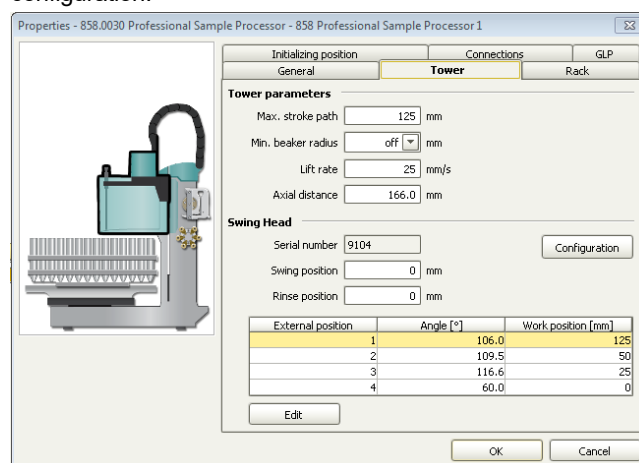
configuration.

Properties - 858.0030 Professional Sample Processor - 858 Professional Sample Processor 1

Initializing position | Connections | GLP
General | Tower | Rack

Tower parameters

Max. stroke path 125 mm

Min. beaker radius off mm

Lift rate 25 mm/s

Axial distance 166.0 mm

Swing Head

Serial number 9104

Configuration

Swing position 0 mm

Rinse position 0 mm

| External position | Angle [°] | Work position [mm] |
|---|---|---|
| 1 | 106.0 | 125 |
| 2 | 109.5 | 50 |
| 3 | 116.6 | 25 |
| 4 | 60.0 | 0 |

Edit

OK Cancel